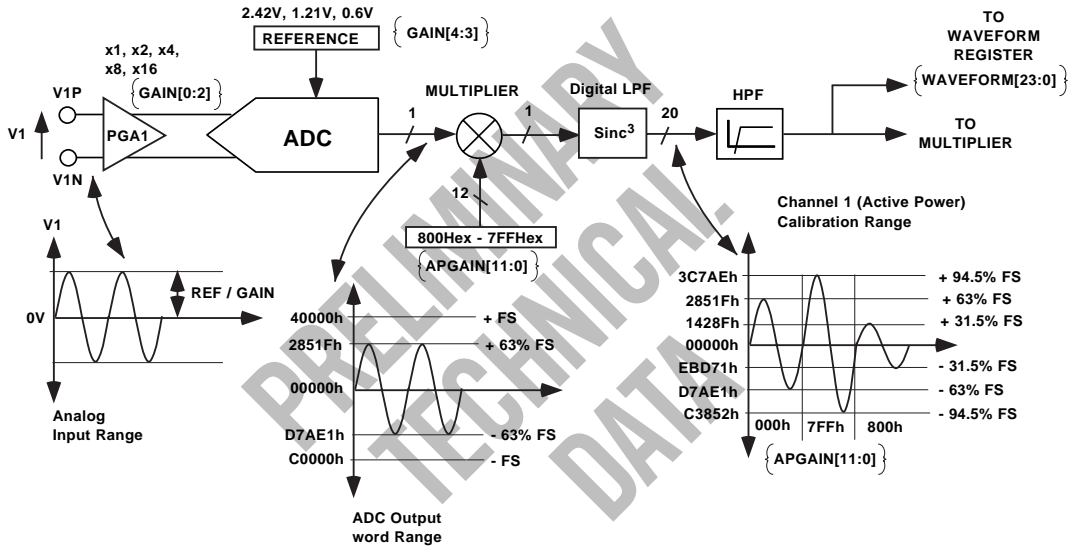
2.42V, 1.21V, 0.6V

REFERENCE

GAIN[4:3]

x1, x2, x4, x8, x16

GAIN[0:2]

V1P

V1

PGA1

V1N

ADC

1

MULTIPLIER

1

Digital LPF

Sinc$^3$

20

HPF

TO WAVEFORM REGISTER

WAVEFORM[23:0]

TO MULTIPLIER

12

800Hex - 7FFHex

APGAIN[11:0]

Channel 1 (Active Power) Calibration Range

V1

REF / GAIN

0V

Analog Input Range

40000h

+ FS

2851Fh

+ 63% FS

00000h

D7AE1h

- 63% FS

C0000h

- FS

ADC Output word Range

3C7AEh

+ 94.5% FS

2851Fh

+ 63% FS

1428Fh

+ 31.5% FS

00000h

EBD71h

- 31.5% FS

D7AE1h

- 63% FS

C3852h

- 94.5% FS

000h

7FFh

800h

APGAIN[11:0]

PRELIMINARY TECHNICAL DATA